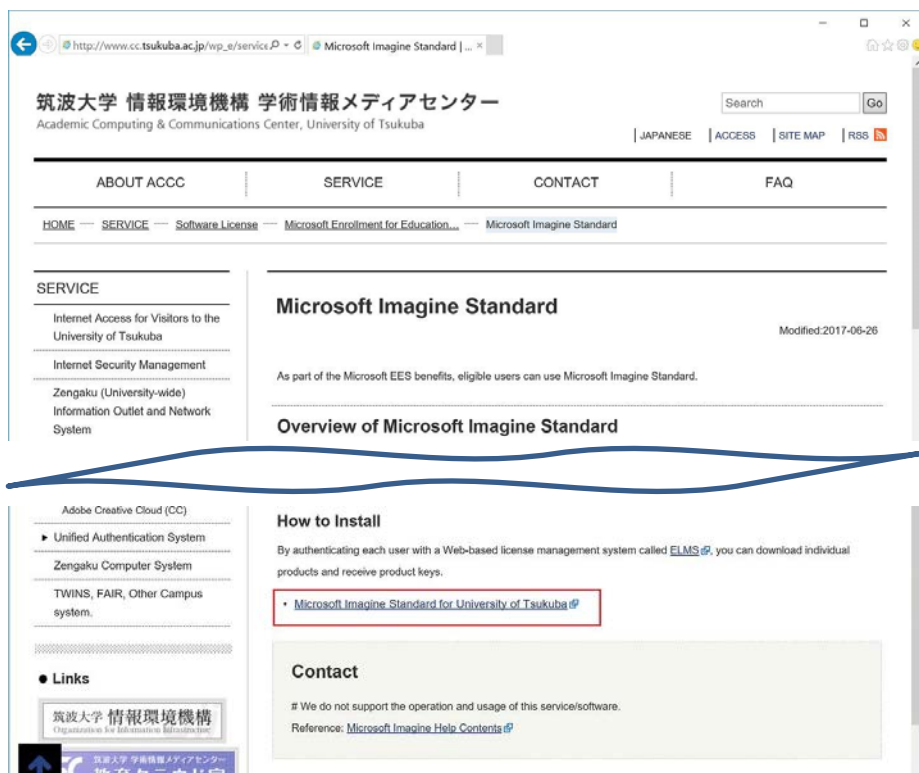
http://www.cc.tsukuba.ac.jp/wp_e/service Microsoft Imagine Standard | ... ×

筑波大学 情報環境機構 学術情報メディアセンター
Academic Computing & Communications Center, University of Tsukuba

Search Go

JAPANESE | ACCESS | SITE MAP | RSS

ABOUT ACCC | SERVICE | CONTACT | FAQ

HOME — SERVICE — Software License — Microsoft Enrollment for Education... — Microsoft Imagine Standard

SERVICE

Internet Access for Visitors to the University of Tsukuba

Internet Security Management

Zengaku (University-wide) Information Outlet and Network System

Microsoft Imagine Standard

Modified:2017-06-26

As part of the Microsoft EES benefits, eligible users can use Microsoft Imagine Standard.

Overview of Microsoft Imagine Standard

Adobe Creative Cloud (CC)

Unified Authentication System

Zengaku Computer System

TWINS, FAIR, Other Campus system.

Links

筑波大学 情報環境機構
Organization for Information Infrastructure

筑波大学 学術情報メディアセンター
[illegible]

How to Install

By authenticating each user with a Web-based license management system called ELMS, you can download individual products and receive product keys.

• Microsoft Imagine Standard for University of Tsukuba

Contact

# We do not support the operation and usage of this service/software.

Reference: Microsoft Imagine Help Contents